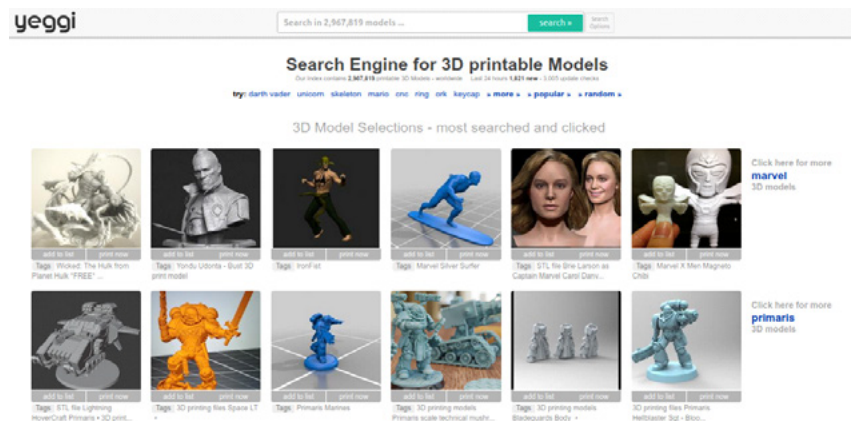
yeggi

Search in 2,967,819 models ...

search »

Search Options

Search Engine for 3D printable Models

Our index contains 2,967,819 printable 3D Models - worldwide Last 24 hours 1,821 new - 3,005 update checks

try: darth vader unicorn skeleton mario cnc ring ork keycap » more » » popular » » random »

3D Model Selections - most searched and clicked

add to list print now
Tags Wicked: The Hulk from Planet Hulk "FREE" ...

add to list print now
Tags Yondu Udonta - Bust 3D print model

add to list print now
Tags IronFist

add to list print now
Tags Marvel Silver Surfer

add to list print now
Tags STL file Brie Larson as Captain Marvel Carol Danv...

add to list print now
Tags Marvel X Men Magneto Chibi

Click here for more
marvel
3D models

add to list print now
Tags STL file Lightning HoverCraft Primaris • 3D print...

add to list print now
Tags 3D printing files Space LT •

add to list print now
Tags Primaris Marines

add to list print now
Tags 3D printing models Primaris scale technical mushr...

add to list print now
Tags 3D printing models Bladeguards Body •

add to list print now
3D printing files Primaris Hellblaster Sgt - Bloo...

Click here for more
primaris
3D models